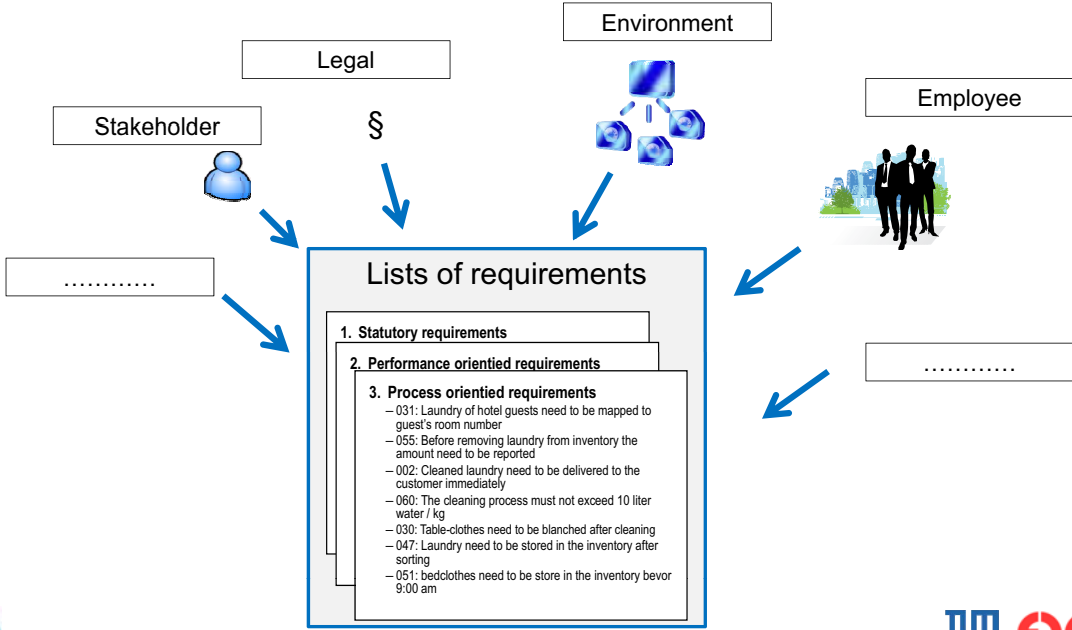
Environment

Legal

Employee

Stakeholder

§

…………

Lists of requirements

1. Statutory requirements

2. Performance orientied requirements

3. Process orientied requirements

– 031: Laundry of hotel guests need to be mapped to guest's room number
– 055: Before removing laundry from inventory the amount need to be reported
– 002: Cleaned laundry need to be delivered to the customer immediately
– 060: The cleaning process must not exceed 10 liter water / kg
– 030: Table-clothes need to be blanched after cleaning
– 047: Laundry need to be stored in the inventory after sorting
– 051: bedclothes need to be store in the inventory bevor 9:00 am

…………